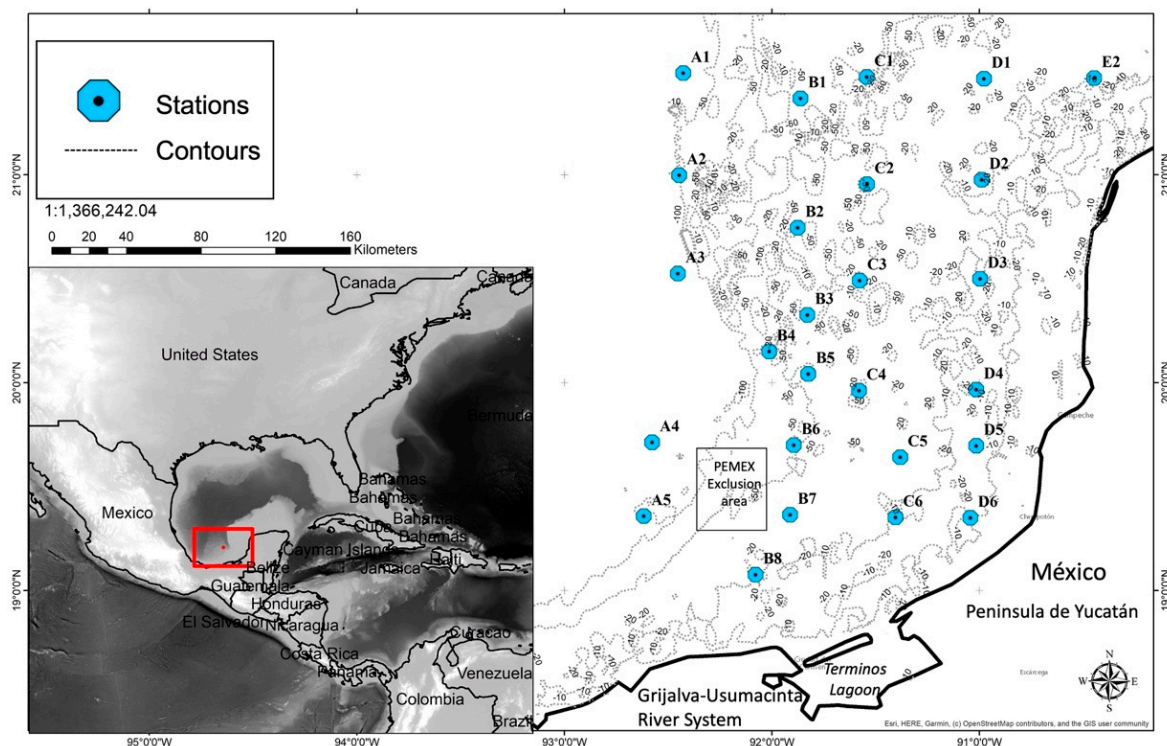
Stations
Contours
1:1,366,242.04
0 20 40 80 120 160 Kilometers

Canada
Canada
United States
Bermuda
Mexico
Bahamas
Bahamas
Bahamas
Cuba
Bahamas
Cayman Islands
Belize
Haiti
Jamaica
Guatemala
Honduras
El Salvador
Nicaragua
Curacao
Costa Rica
Panama
Venezuela
Colombia
Brazil

A1
B1
C1
D1
E2
A2
C2
D2
B2
A3
C3
D3
B3
B4
B5
C4
D4
A4
B6
D5
C5
PEMEX Exclusion area
A5
B7
C6
D6
B8

México
Peninsula de Yucatán
Campeche
Champotón
Escárcega
Terminos Lagoon
Grijalva-Usumacinta River System

N
W
E
S

Esri, HERE, Garmin, (c) OpenStreetMap contributors, and the GIS user community

21°0'0"N
20°0'0"N
19°0'0"N
95°0'0"W
94°0'0"W
93°0'0"W
92°0'0"W
91°0'0"W